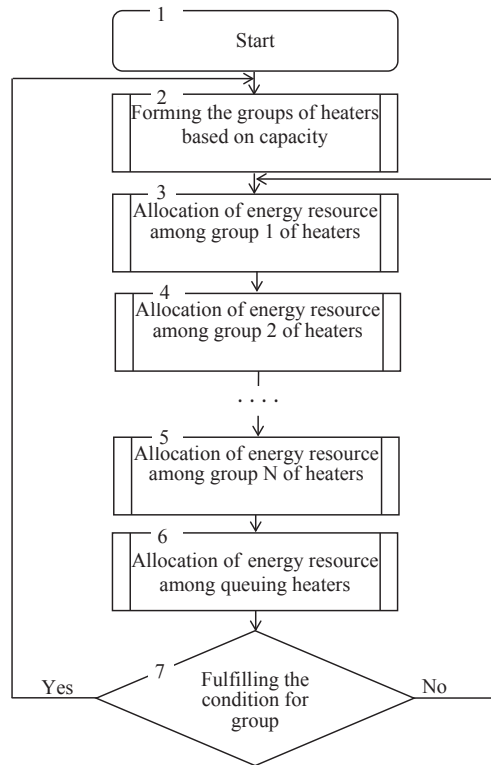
1
Start

2
Forming the groups of heaters based on capacity

3
Allocation of energy resource among group 1 of heaters

4
Allocation of energy resource among group 2 of heaters

. . . .

5
Allocation of energy resource among group N of heaters

6
Allocation of energy resource among queuing heaters

7
Fulfilling the condition for group

Yes

No